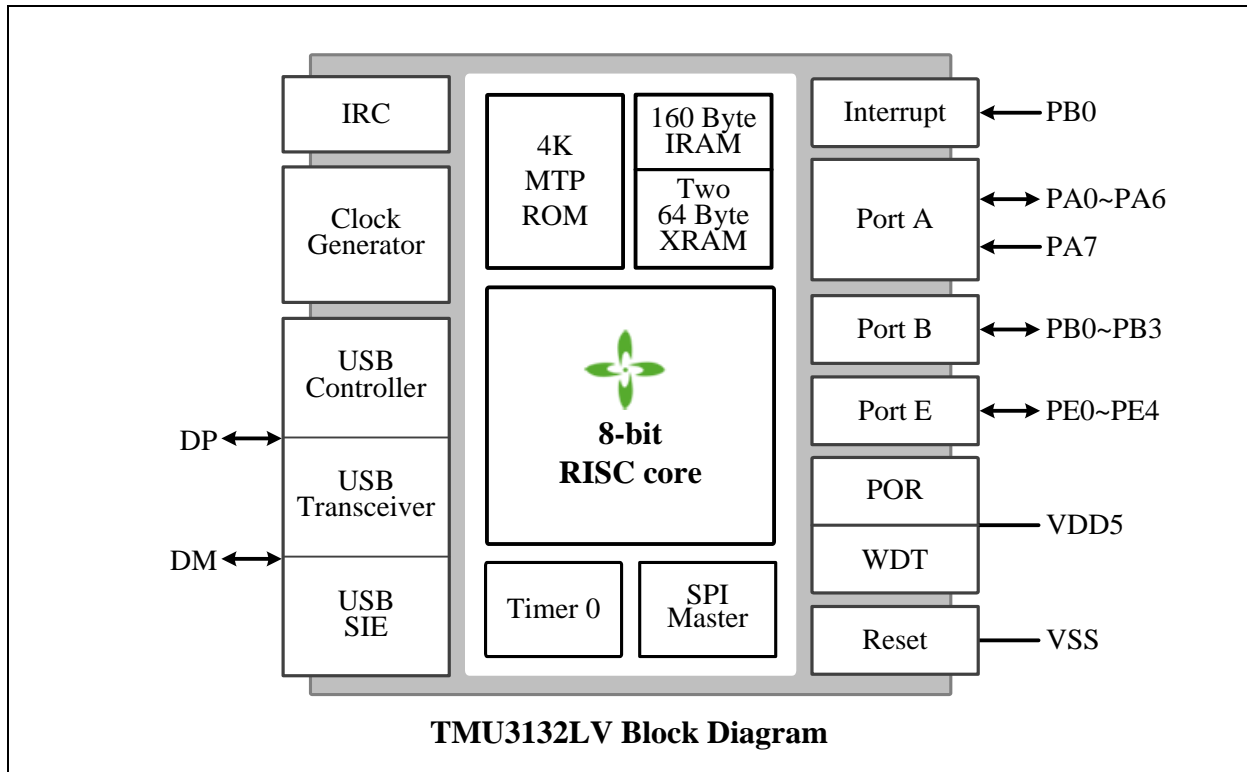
IRC

Clock Generator

USB Controller

DP

USB Transceiver

DM

USB SIE

4K MTP ROM

160 Byte IRAM

Two 64 Byte XRAM

8-bit RISC core

Timer 0

SPI Master

Interrupt

PB0

Port A

PA0~PA6

PA7

Port B

PB0~PB3

Port E

PE0~PE4

POR

WDT

VDD5

Reset

VSS

TMU3132LV Block Diagram